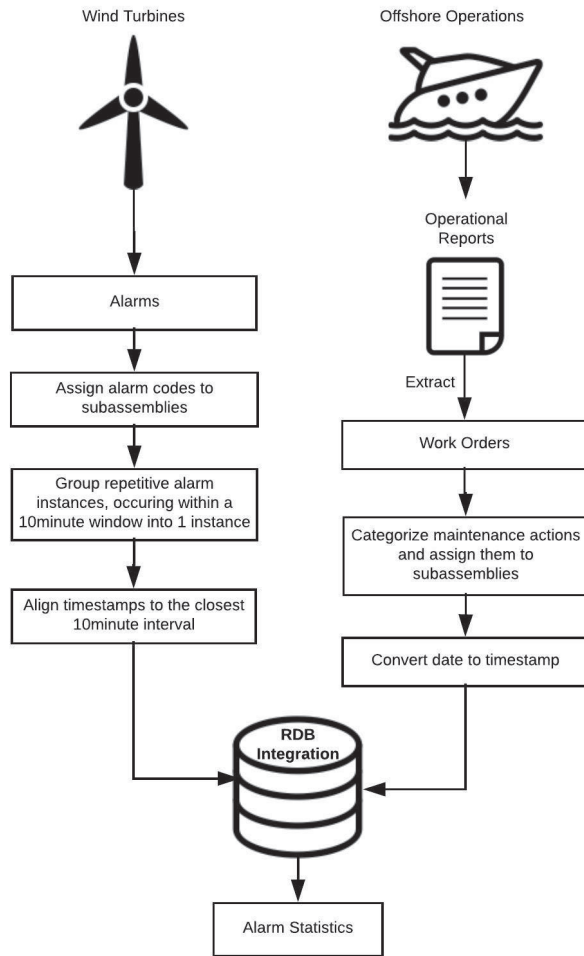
Wind Turbines

Offshore Operations

Operational Reports

Alarms

Assign alarm codes to subassemblies

Extract

Work Orders

Group repetitive alarm instances, occuring within a 10minute window into 1 instance

Categorize maintenance actions and assign them to subassemblies

Align timestamps to the closest 10minute interval

Convert date to timestamp

RDB Integration

Alarm Statistics